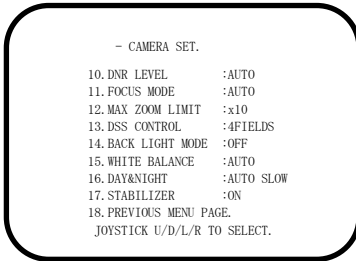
- CAMERA SET.

10. DNR LEVEL :AUTO
11. FOCUS MODE :AUTO
12. MAX ZOOM LIMIT :x10
13. DSS CONTROL :4FIELDS
14. BACK LIGHT MODE :OFF
15. WHITE BALANCE :AUTO
16. DAY&NIGHT :AUTO SLOW
17. STABILIZER :ON
18. PREVIOUS MENU PAGE.
JOYSTICK U/D/L/R TO SELECT.